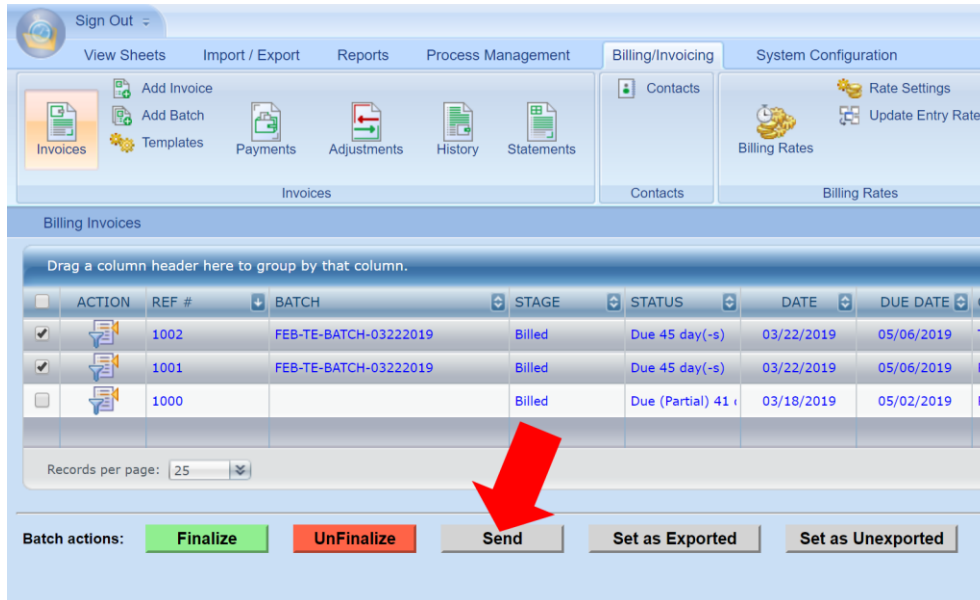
Sign Out

View Sheets | Import / Export | Reports | Process Management | Billing/Invoicing | System Configuration

Invoices
Add Invoice
Add Batch
Templates
Payments
Adjustments
History
Statements
Invoices

Contacts
Contacts

Billing Rates
Rate Settings
Update Entry Rate
Billing Rates

Billing Invoices

Drag a column header here to group by that column.

| | ACTION | REF # | BATCH | STAGE | STATUS | DATE | DUE DATE |
|---|---|---|---|---|---|---|---|
| ☑ | | 1002 | FEB-TE-BATCH-03222019 | Billed | Due 45 day(-s) | 03/22/2019 | 05/06/2019 |
| ☑ | | 1001 | FEB-TE-BATCH-03222019 | Billed | Due 45 day(-s) | 03/22/2019 | 05/06/2019 |
| ☐ | | 1000 | | Billed | Due (Partial) 41 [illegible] | 03/18/2019 | 05/02/2019 |

Records per page: 25

Batch actions: Finalize | UnFinalize | Send | Set as Exported | Set as Unexported